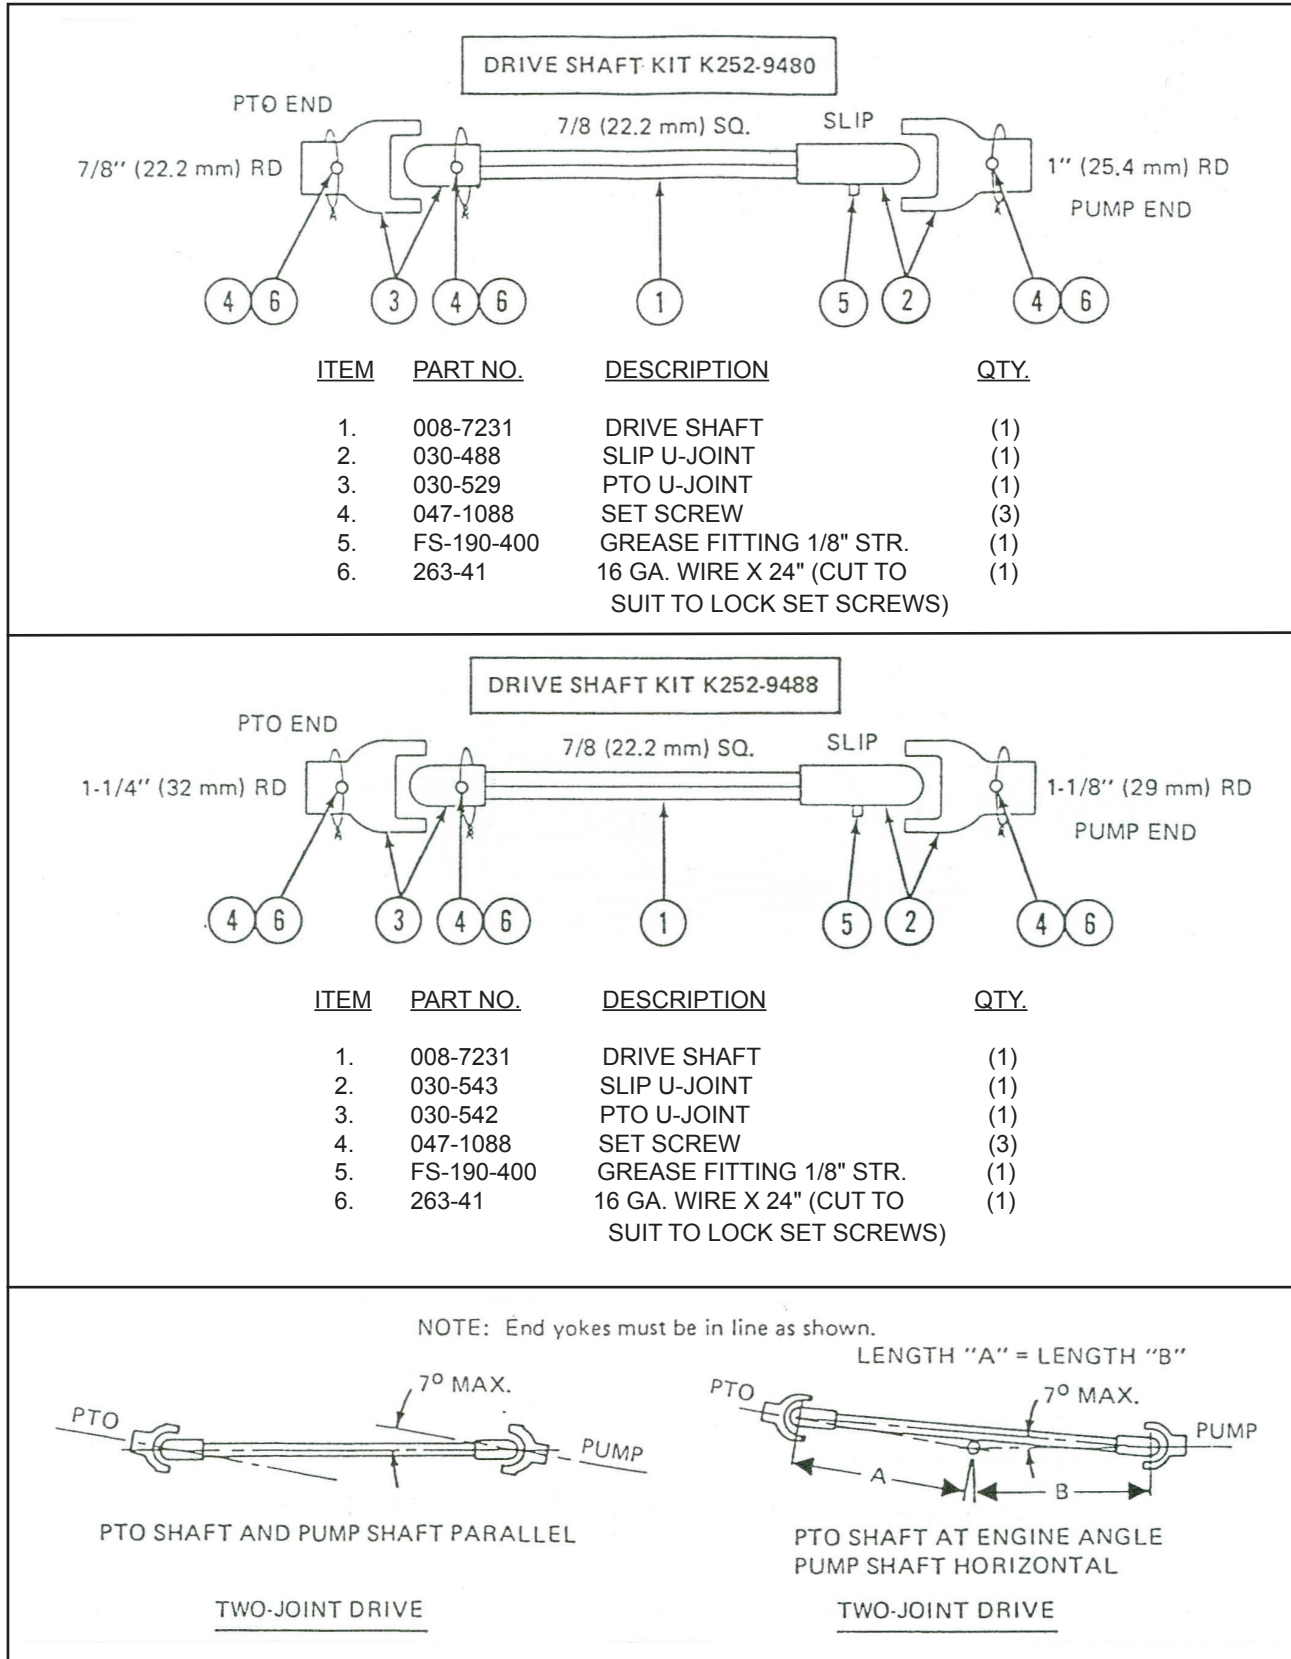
DRIVE SHAFT KIT K252-9480

PTO END

7/8" (22.2 mm) RD

7/8 (22.2 mm) SQ.

SLIP

1" (25.4 mm) RD

PUMP END

4 6 3 4 6 1 5 2 4 6

| ITEM | PART NO. | DESCRIPTION | QTY. |
|---|---|---|---|
| 1. | 008-7231 | DRIVE SHAFT | (1) |
| 2. | 030-488 | SLIP U-JOINT | (1) |
| 3. | 030-529 | PTO U-JOINT | (1) |
| 4. | 047-1088 | SET SCREW | (3) |
| 5. | FS-190-400 | GREASE FITTING 1/8" STR. | (1) |
| 6. | 263-41 | 16 GA. WIRE X 24" (CUT TO SUIT TO LOCK SET SCREWS) | (1) |

DRIVE SHAFT KIT K252-9488

PTO END

1-1/4" (32 mm) RD

7/8 (22.2 mm) SQ.

SLIP

1-1/8" (29 mm) RD

PUMP END

4 6 3 4 6 1 5 2 4 6

| ITEM | PART NO. | DESCRIPTION | QTY. |
|---|---|---|---|
| 1. | 008-7231 | DRIVE SHAFT | (1) |
| 2. | 030-543 | SLIP U-JOINT | (1) |
| 3. | 030-542 | PTO U-JOINT | (1) |
| 4. | 047-1088 | SET SCREW | (3) |
| 5. | FS-190-400 | GREASE FITTING 1/8" STR. | (1) |
| 6. | 263-41 | 16 GA. WIRE X 24" (CUT TO SUIT TO LOCK SET SCREWS) | (1) |

NOTE: End yokes must be in line as shown.

LENGTH "A" = LENGTH "B"

PTO

$7^{o}$ MAX.

PUMP

PTO SHAFT AND PUMP SHAFT PARALLEL

TWO-JOINT DRIVE

PTO

$7^{o}$ MAX.

PUMP

A

B

PTO SHAFT AT ENGINE ANGLE
PUMP SHAFT HORIZONTAL

TWO-JOINT DRIVE